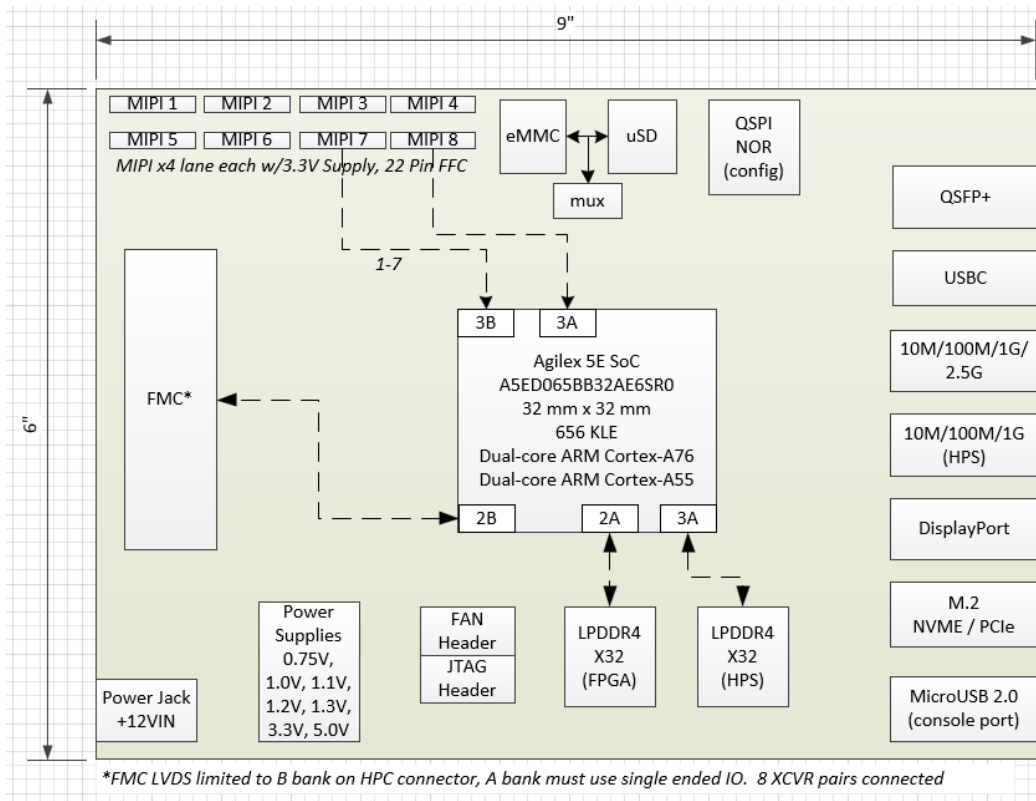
9"

6"

MIPI 1
MIPI 2
MIPI 3
MIPI 4
MIPI 5
MIPI 6
MIPI 7
MIPI 8

MIPI x4 lane each w/3.3V Supply, 22 Pin FFC

eMMC
uSD
mux

QSPI NOR (config)

QSFP+

USBC

10M/100M/1G/ 2.5G

10M/100M/1G (HPS)

DisplayPort

M.2 NVME / PCIe

MicroUSB 2.0 (console port)

1-7

3B
3A

Agilex 5E SoC
A5ED065BB32AE6SR0
32 mm x 32 mm
656 KLE
Dual-core ARM Cortex-A76
Dual-core ARM Cortex-A55

2B
2A
3A

FMC*

Power Supplies 0.75V, 1.0V, 1.1V, 1.2V, 1.3V, 3.3V, 5.0V

FAN Header

JTAG Header

LPDDR4 X32 (FPGA)

LPDDR4 X32 (HPS)

Power Jack +12VIN

*FMC LVDS limited to B bank on HPC connector, A bank must use single ended IO. 8 XCVR pairs connected